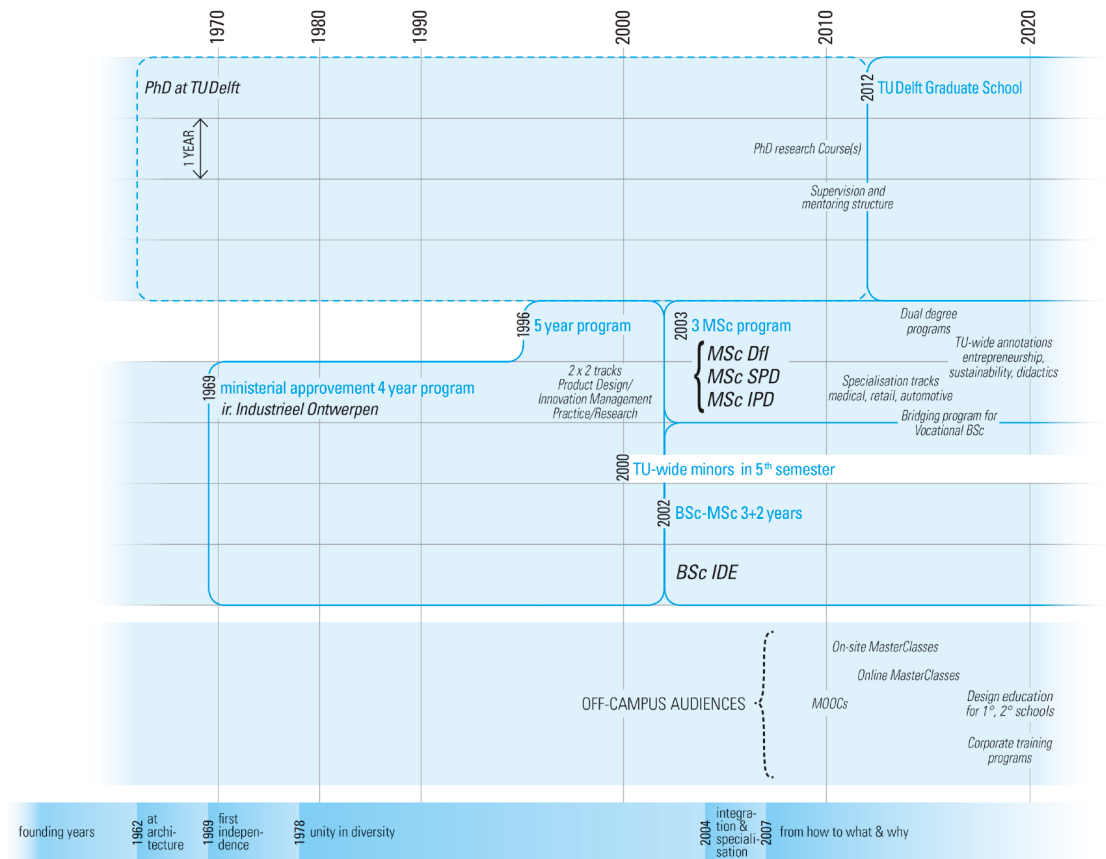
1970
1980
1990
2000
2010
2020

PhD at TU Delft
1 YEAR
2012
TU Delft Graduate School
PhD research Course(s)
Supervision and mentoring structure

1996
5 year program
2003
3 MSc program
Dual degree programs
TU-wide annotations entrepreneurship, sustainability, didactics
1969
ministerial approvement 4 year program
ir. Industrieel Ontwerpen
2 x 2 tracks Product Design/ Innovation Management Practice/Research
MSc DfI
MSc SPD
MSc IPD
Specialisation tracks medical, retail, automotive
Bridging program for Vocational BSc
2000
TU-wide minors in 5$^{th}$ semester
2002
BSc-MSc 3+2 years
BSc IDE

OFF-CAMPUS AUDIENCES
On-site MasterClasses
Online MasterClasses
MOOCs
Design education for 1°, 2° schools
Corporate training programs

founding years
1962
at architecture
1969
first independence
1978
unity in diversity
2004
integration & specialisation
2007
from how to what & why